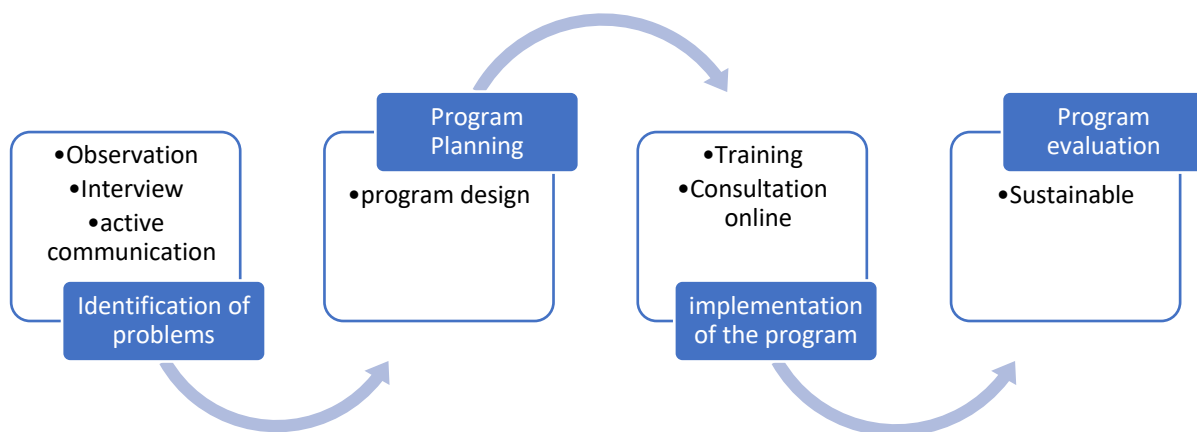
•Observation
•Interview
•active communication

Identification of problems

Program Planning

•program design

•Training
•Consultation online

implementation of the program

Program evaluation

•Sustainable